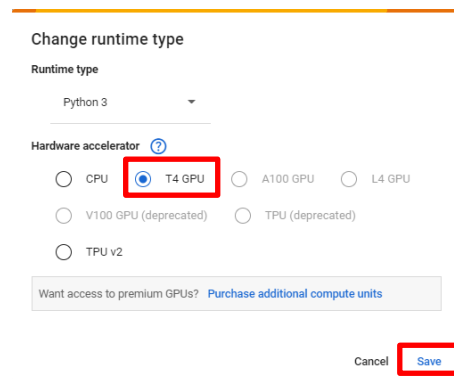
Change runtime type

Runtime type

Python 3

Hardware accelerator ?

CPU
T4 GPU
A100 GPU
L4 GPU
V100 GPU (deprecated)
TPU (deprecated)
TPU v2

Want access to premium GPUs? Purchase additional compute units

Cancel
Save